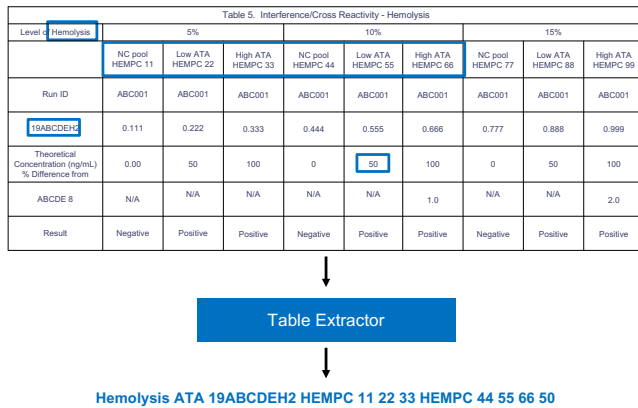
Table 5. Interference/Cross Reactivity - Hemolysis

| Level of Hemolysis | 5% | | | 10% | | | 15% | | |
|---|---|---|---|---|---|---|---|---|---|
| | NC pool HEMPC 11 | Low ATA HEMPC 22 | High ATA HEMPC 33 | NC pool HEMPC 44 | Low ATA HEMPC 55 | High ATA HEMPC 66 | NC pool HEMPC 77 | Low ATA HEMPC 88 | High ATA HEMPC 99 |
| Run ID | ABC001 | ABC001 | ABC001 | ABC001 | ABC001 | ABC001 | ABC001 | ABC001 | ABC001 |
| 19ABCDEH2 | 0.111 | 0.222 | 0.333 | 0.444 | 0.555 | 0.666 | 0.777 | 0.888 | 0.999 |
| Theoretical Concentration (ng/mL) % Difference from | 0.00 | 50 | 100 | 0 | 50 | 100 | 0 | 50 | 100 |
| ABCDE 8 | N/A | N/A | N/A | N/A | N/A | 1.0 | N/A | N/A | 2.0 |
| Result | Negative | Positive | Positive | Negative | Positive | Positive | Negative | Positive | Positive |

Table Extractor

Hemolysis ATA 19ABCDEH2 HEMPC 11 22 33 HEMPC 44 55 66 50